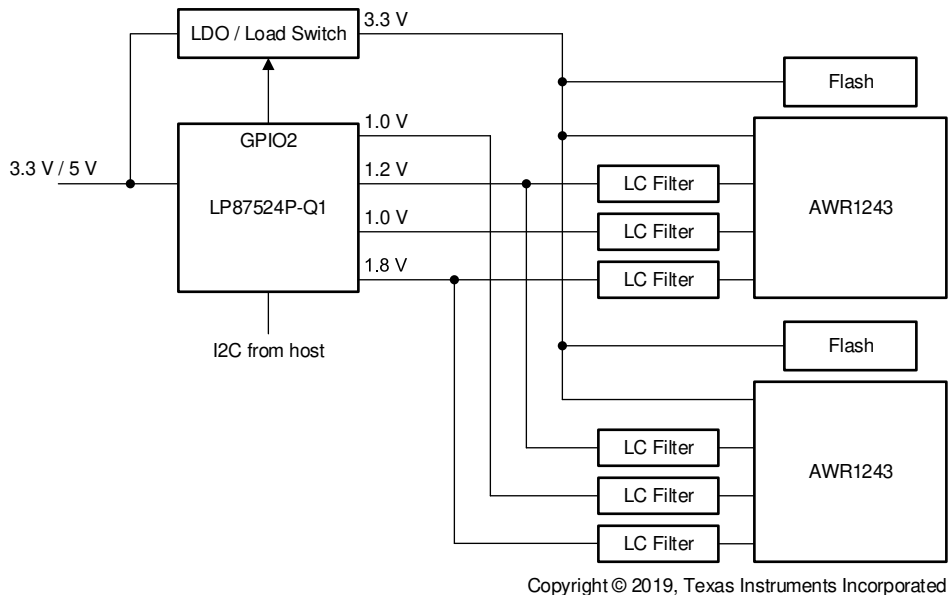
LDO / Load Switch
3.3 V
Flash
GPIO2
1.0 V
3.3 V / 5 V
1.2 V
LC Filter
LP87524P-Q1
AWR1243
1.0 V
LC Filter
1.8 V
LC Filter
I2C from host
Flash
LC Filter
AWR1243
LC Filter
LC Filter
Copyright © 2019, Texas Instruments Incorporated